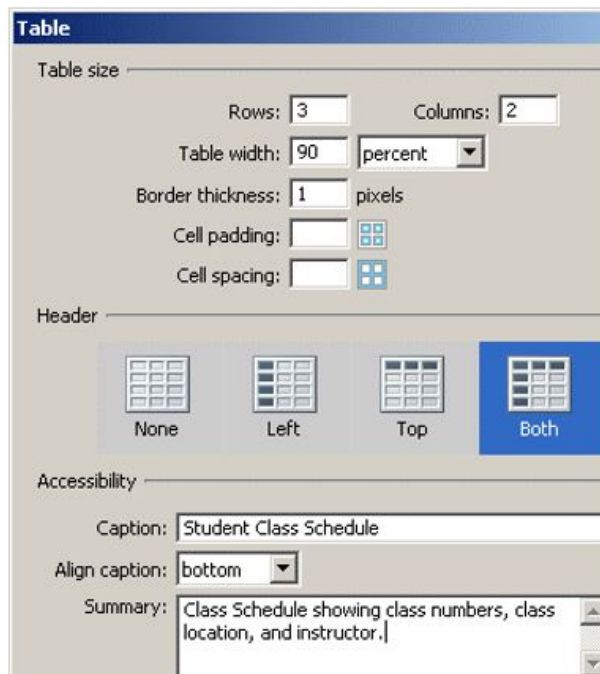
Table

Table size

Rows: 3

Columns: 2

Table width: 90 percent

Border thickness: 1 pixels

Cell padding:

Cell spacing:

Header

None

Left

Top

Both

Accessibility

Caption: Student Class Schedule

Align caption: bottom

Summary: Class Schedule showing class numbers, class location, and instructor.